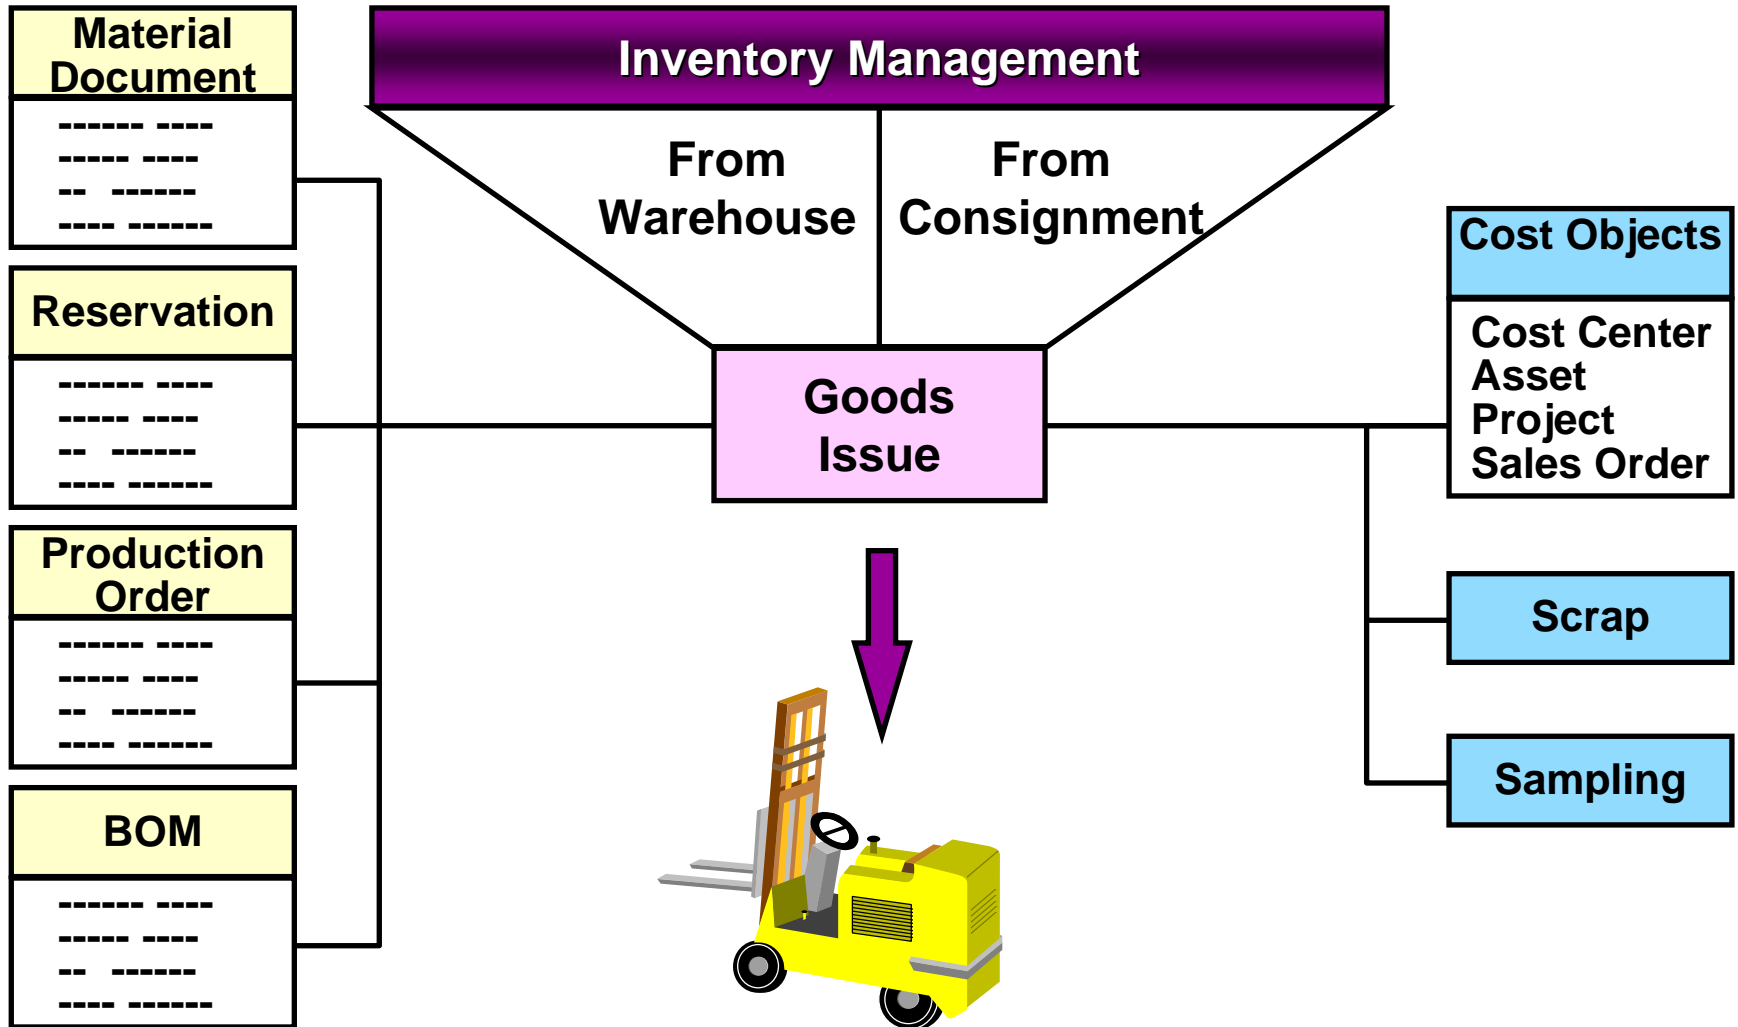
Material Document

------ ----
----- ----
-- ------
---- ------

Reservation

------ ----
----- ----
-- ------
---- ------

Production Order

------ ----
----- ----
-- ------
---- ------

BOM

------ ----
----- ----
-- ------
---- ------

Inventory Management

From Warehouse

From Consignment

Goods Issue

Cost Objects

Cost Center
Asset
Project
Sales Order

Scrap

Sampling